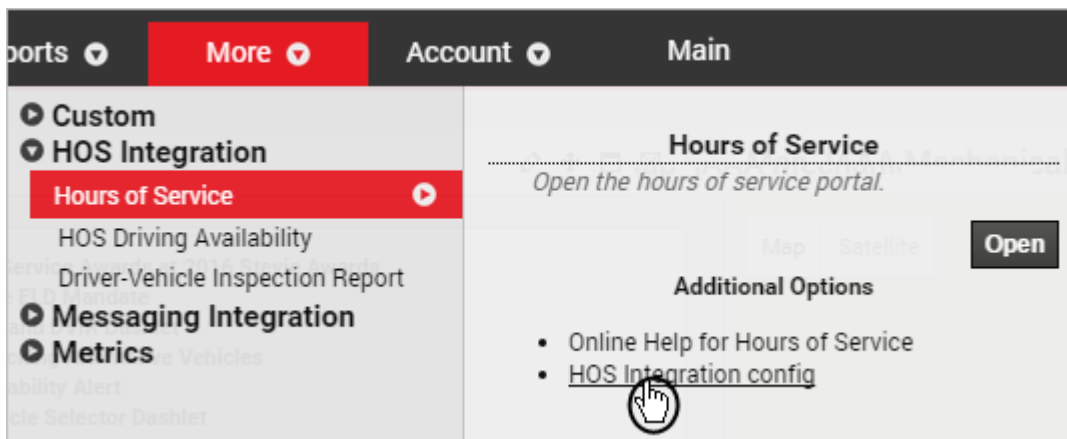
ports More Account Main

Custom
HOS Integration
Hours of Service
HOS Driving Availability
Driver-Vehicle Inspection Report
Messaging Integration
Metrics

Hours of Service
Open the hours of service portal.

Map Satellite

Open

Additional Options

- Online Help for Hours of Service
- HOS Integration config